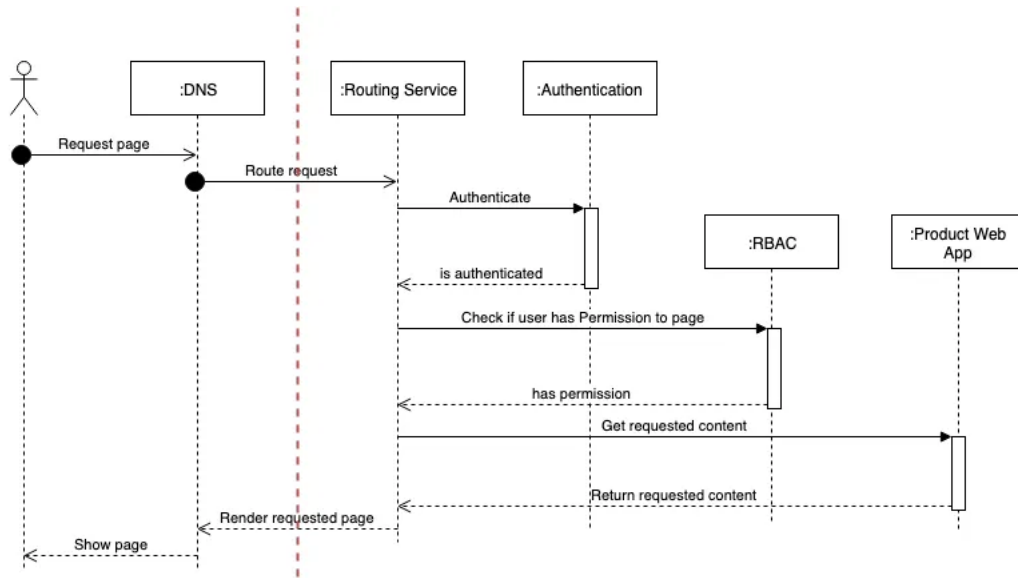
:DNS

:Routing Service

:Authentication

Request page

Route request

Authenticate

:RBAC

:Product Web App

is authenticated

Check if user has Permission to page

has permission

Get requested content

Return requested content

Render requested page

Show page